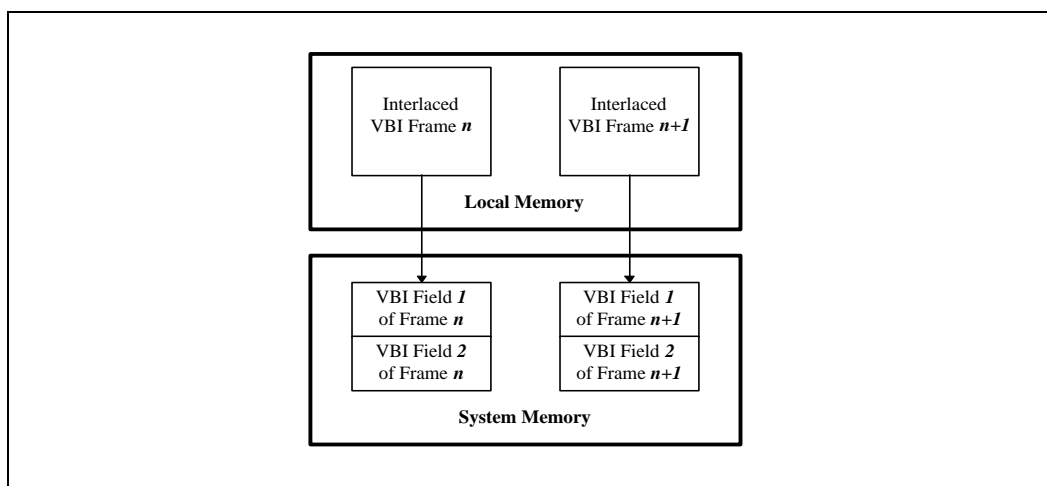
Interlaced VBI Frame *n*

Interlaced VBI Frame *n+1*

**Local Memory**

VBI Field *1* of Frame *n*

VBI Field *2* of Frame *n*

VBI Field *1* of Frame *n+1*

VBI Field *2* of Frame *n+1*

**System Memory**